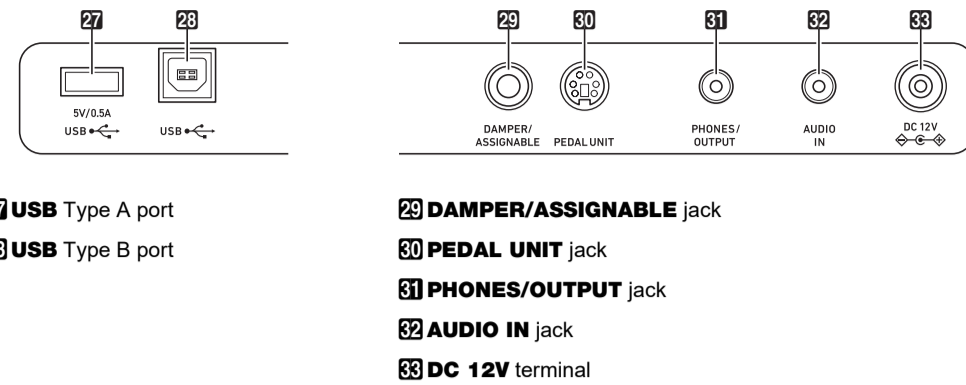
27 28

5V/0.5A
USB
USB

29 30 31 32 33

DAMPER/ ASSIGNABLE
PEDAL UNIT
PHONES/ OUTPUT
AUDIO IN
DC 12V

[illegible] **USB** Type A port

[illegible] **USB** Type B port

29 **DAMPER/ASSIGNABLE** jack

30 **PEDAL UNIT** jack

31 **PHONES/OUTPUT** jack

32 **AUDIO IN** jack

33 **DC 12V** terminal